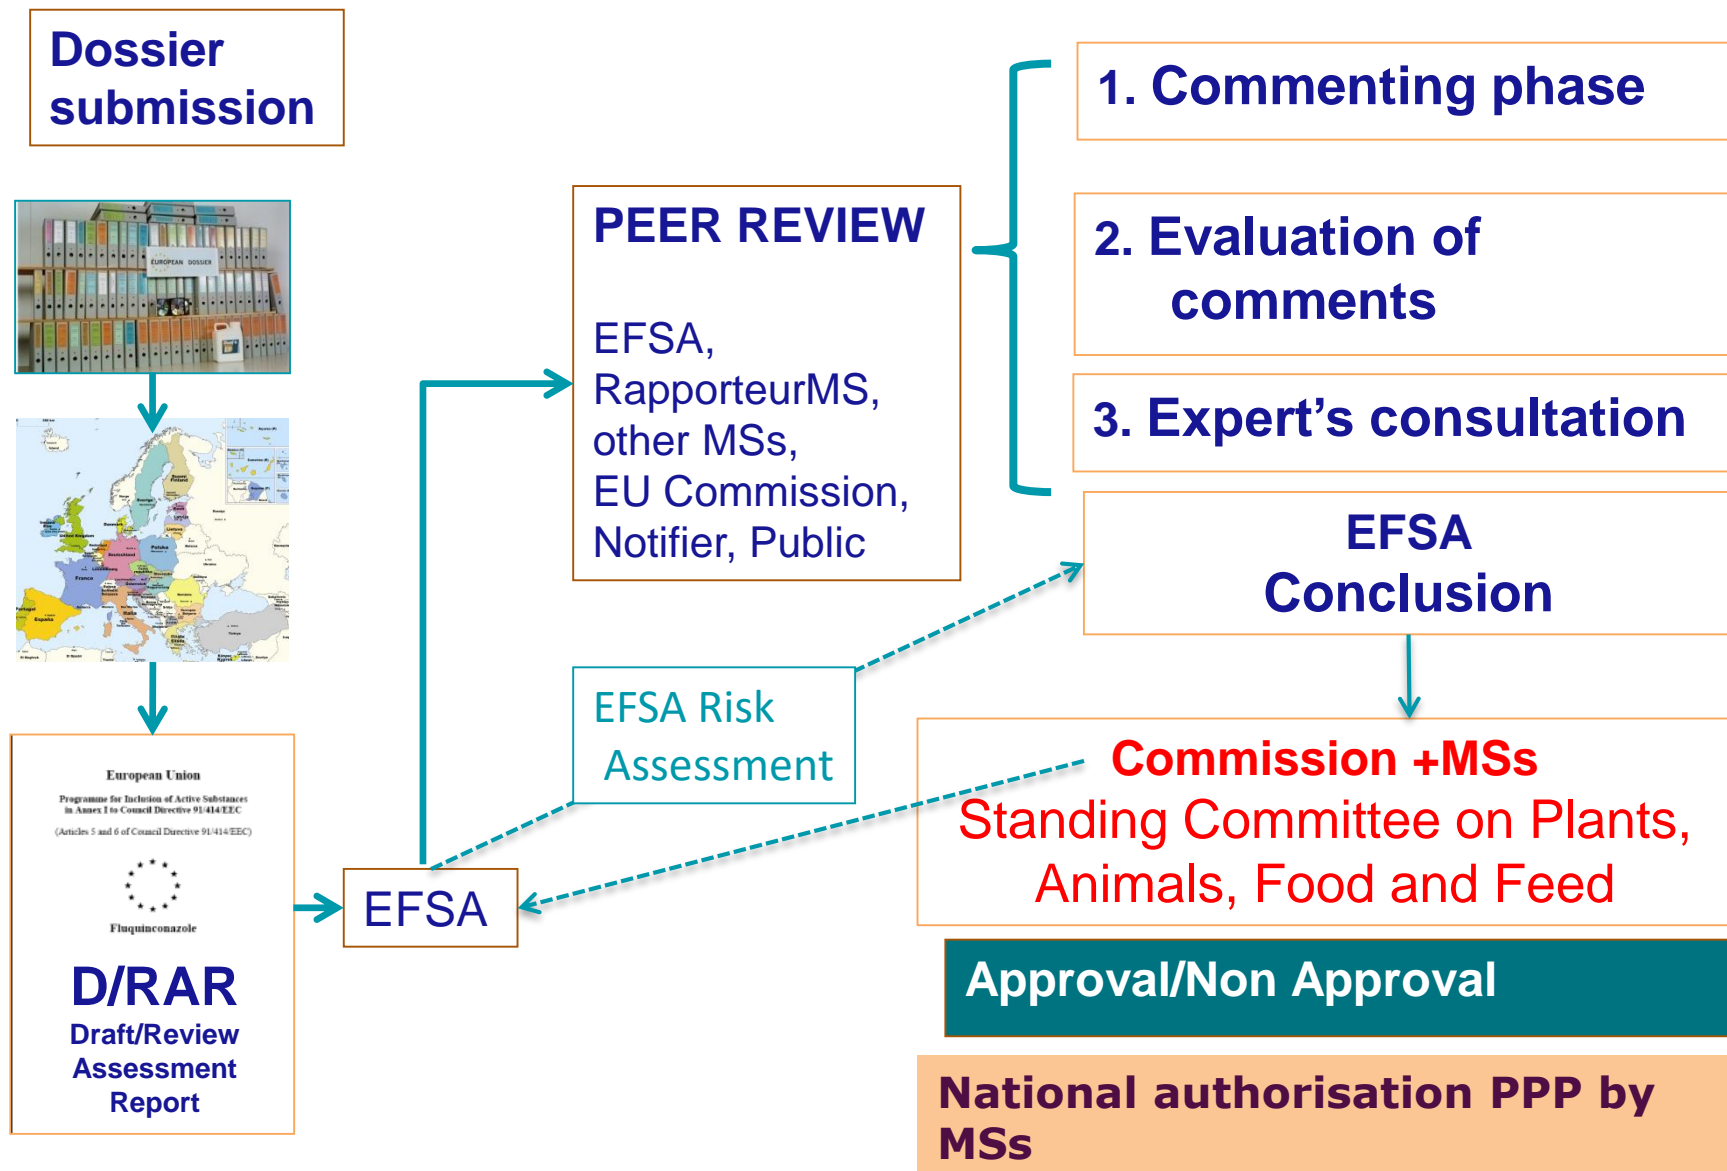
Dossier submission

EUROPEAN DOSSIER

European Union
Programme for Inclusion of Active Substances in Annex I to Council Directive 91/414/EEC
(Articles 5 and 6 of Council Directive 91/414/EEC)

Fluquinconazole

D/RAR
Draft/Review Assessment Report

EFSA

PEER REVIEW

EFSA, RapporteurMS, other MSs, EU Commission, Notifier, Public

1. Commenting phase

2. Evaluation of comments

3. Expert's consultation

EFSA Conclusion

EFSA Risk Assessment

Commission +MSs
Standing Committee on Plants, Animals, Food and Feed

Approval/Non Approval

National authorisation PPP by MSs